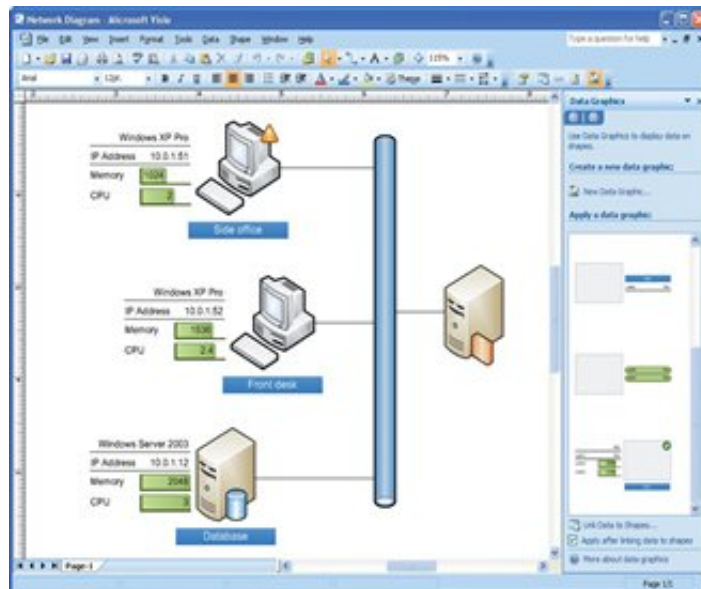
Network Diagram - Microsoft Visio

File Edit View Insert Format Tools Data Shape Window Help

Type a question for help

Arial

12pt.

125%

Windows XP Pro
IP Address 10.0.1.51
Memory 1024
CPU 2
Side office

Windows XP Pro
IP Address 10.0.1.52
Memory 1536
CPU 2.4
Front desk

Windows Server 2003
IP Address 10.0.1.12
Memory 2048
CPU 3
Database

Page-1

Data Graphics

Use Data Graphics to display data on shapes.

Create a new data graphic:

New Data Graphic...

Apply a data graphic:

Link Data to Shapes...

Apply after linking data to shapes

More about data graphics

Page 1/1